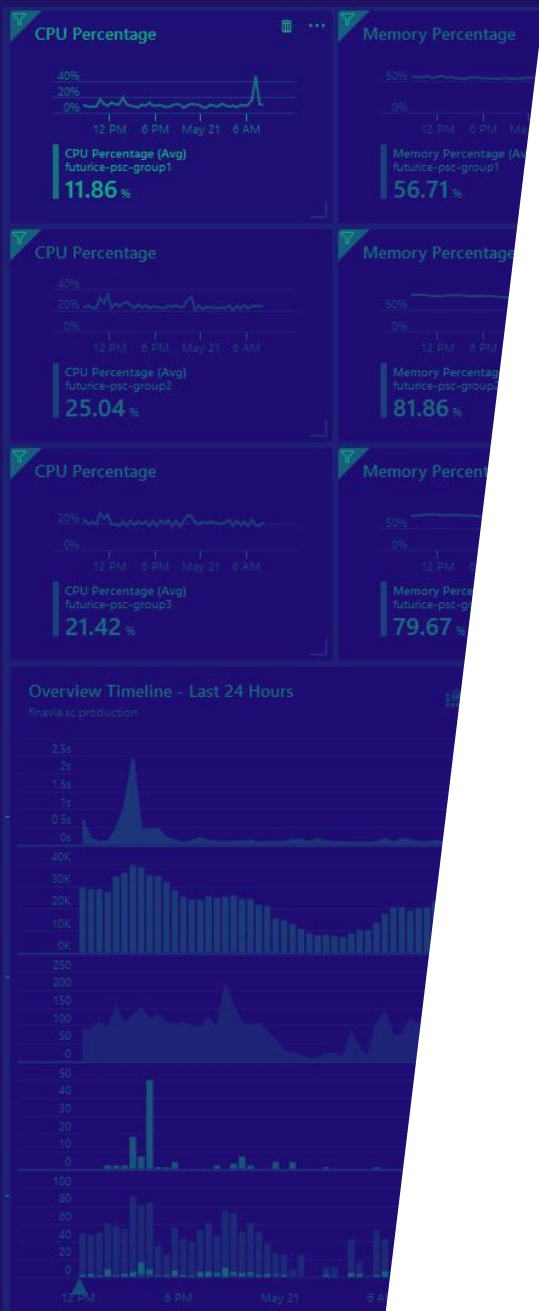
CPU Percentage

40%
20%
0%
12 PM 6 PM May 21 6 AM

CPU Percentage (Avg)
futurice-psc-group1
11.86 %

Memory Percentage

50%
0%
12 PM 6 PM Ma

Memory Percentage (Av
futurice-psc-group1
56.71 %

CPU Percentage

40%
20%
0%
12 PM 6 PM May 21 6 AM

CPU Percentage (Avg)
futurice-psc-group2
25.04 %

Memory Percentage

50%
0%
12 PM 6 PM

Memory Percentage
futurice-psc-group2
81.86 %

CPU Percentage

20%
0%
12 PM 6 PM May 21 6 AM

CPU Percentage (Avg)
futurice-psc-group3
21.42 %

Memory Percent

50%
0%
12 PM

Memory Perce
futurice-psc-g
79.67 %

Overview Timeline - Last 24 Hours
finavia.sc.production

2.5s
2s
1.5s
1s
0.5s
0s

40K
30K
20K
10K
0K

250
200
150
100
50
0

50
40
30
20
10
0

100
80
60
40
20
0

12 PM 6 PM May 21 6 A